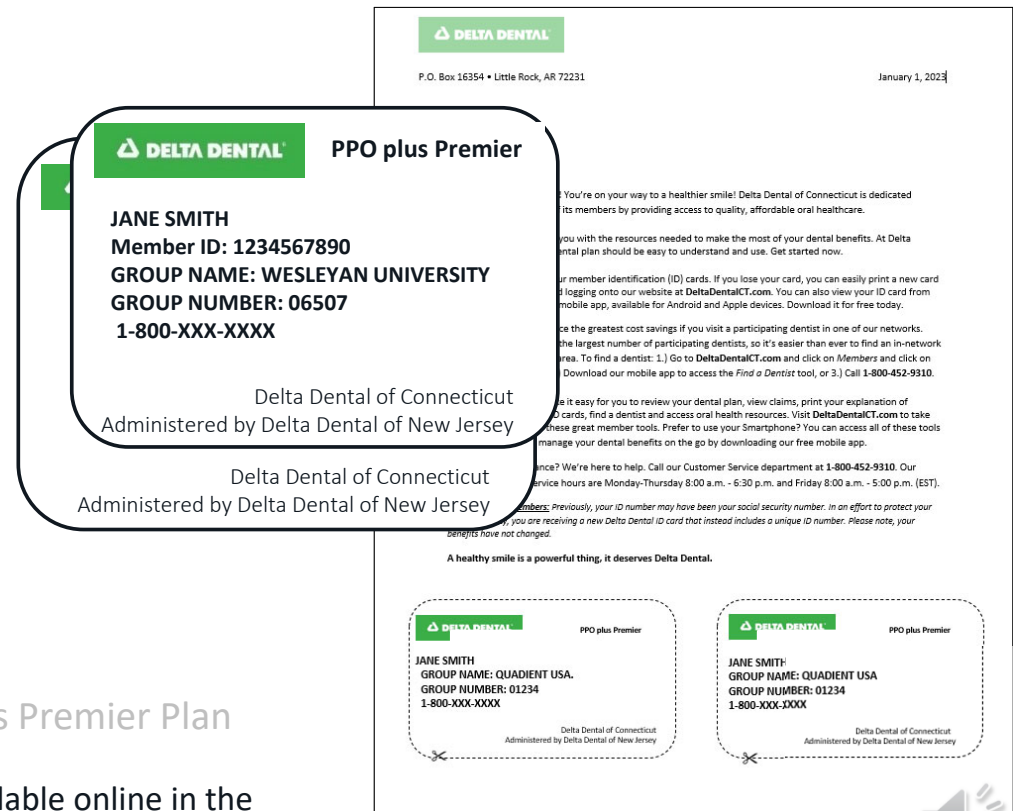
DELTA DENTAL

P.O. Box 16354 • Little Rock, AR 72231

January 1, 2023

DELTA DENTAL

PPO plus Premier

JANE SMITH
Member ID: 1234567890
GROUP NAME: WESLEYAN UNIVERSITY
GROUP NUMBER: 06507
1-800-XXX-XXXX

Delta Dental of Connecticut
Administered by Delta Dental of New Jersey

Delta Dental of Connecticut
Administered by Delta Dental of New Jersey

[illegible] You're on your way to a healthier smile! Delta Dental of Connecticut is dedicated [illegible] its members by providing access to quality, affordable oral healthcare.

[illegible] you with the resources needed to make the most of your dental benefits. At Delta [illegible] ntal plan should be easy to understand and use. Get started now.

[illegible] r member identification (ID) cards. If you lose your card, you can easily print a new card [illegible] d logging onto our website at DeltaDentalCT.com. You can also view your ID card from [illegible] mobile app, available for Android and Apple devices. Download it for free today.

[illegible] ce the greatest cost savings if you visit a participating dentist in one of our networks. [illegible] the largest number of participating dentists, so it's easier than ever to find an in-network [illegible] area. To find a dentist: 1.) Go to DeltaDentalCT.com and click on Members and click on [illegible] Download our mobile app to access the Find a Dentist tool, or 3.) Call 1-800-452-9310.

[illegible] e it easy for you to review your dental plan, view claims, print your explanation of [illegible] D cards, find a dentist and access oral health resources. Visit DeltaDentalCT.com to take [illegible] these great member tools. Prefer to use your Smartphone? You can access all of these tools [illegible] manage your dental benefits on the go by downloading our free mobile app.

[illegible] ance? We're here to help. Call our Customer Service department at 1-800-452-9310. Our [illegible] ervice hours are Monday-Thursday 8:00 a.m. - 6:30 p.m. and Friday 8:00 a.m. - 5:00 p.m. (EST).

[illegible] embers: Previously, your ID number may have been your social security number. In an effort to protect your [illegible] y, you are receiving a new Delta Dental ID card that instead includes a unique ID number. Please note, your benefits have not changed.

A healthy smile is a powerful thing, it deserves Delta Dental.

DELTA DENTAL
PPO plus Premier
JANE SMITH
GROUP NAME: QUADIENT USA.
GROUP NUMBER: 01234
1-800-XXX-XXXX
Delta Dental of Connecticut
Administered by Delta Dental of New Jersey

DELTA DENTAL
PPO plus Premier
JANE SMITH
GROUP NAME: QUADIENT USA
GROUP NUMBER: 01234
1-800-XXX-XXXX
Delta Dental of Connecticut
Administered by Delta Dental of New Jersey

s Premier Plan

lable online in the